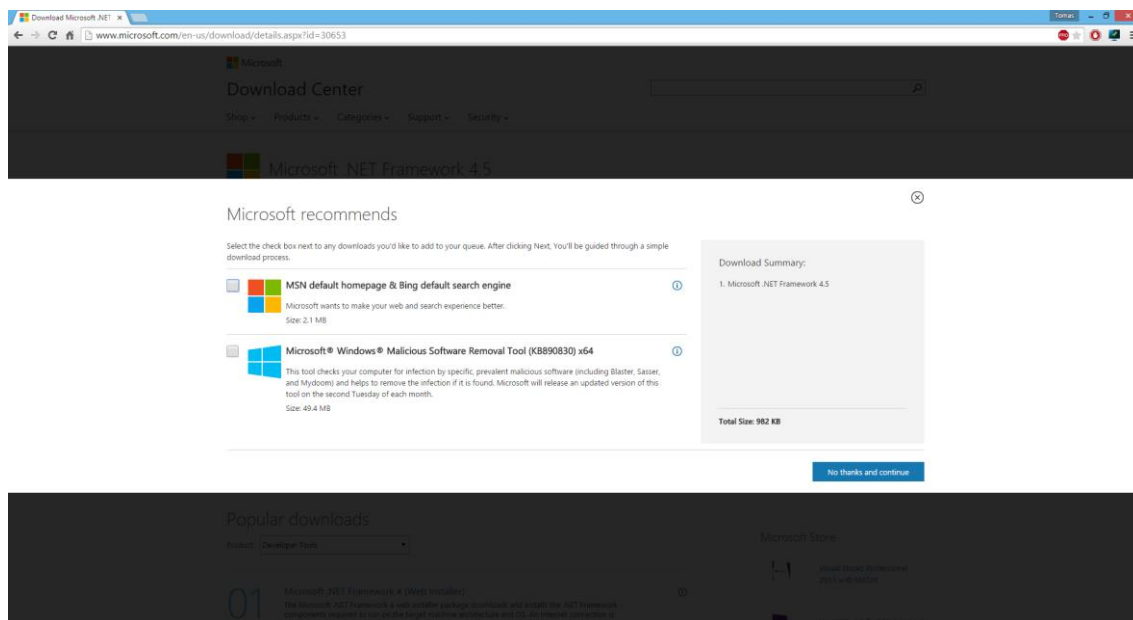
Download Microsoft .NET ×

Tomas

www.microsoft.com/en-us/download/details.aspx?id=30653

Microsoft

Download Center

Shop Products Categories Support Security

Microsoft .NET Framework 4.5

Microsoft recommends

Select the check box next to any downloads you'd like to add to your queue. After clicking Next, You'll be guided through a simple download process.

MSN default homepage & Bing default search engine

Microsoft wants to make your web and search experience better.

Size: 2.1 MB

Microsoft® Windows® Malicious Software Removal Tool (KB890830) x64

This tool checks your computer for infection by specific, prevalent malicious software (including Blaster, Sasser, and Mydoom) and helps to remove the infection if it is found. Microsoft will release an updated version of this tool on the second Tuesday of each month.

Size: 49.4 MB

Download Summary:

1. Microsoft .NET Framework 4.5

Total Size: 982 KB

No thanks and continue

Popular downloads

Product: Developer Tools

Microsoft Store

01

Microsoft .NET Framework 4 (Web Installer)

The Microsoft .NET Framework 4 web installer package downloads and installs the .NET Framework components required to run on the target machine architecture and OS. An Internet connection is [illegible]

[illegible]